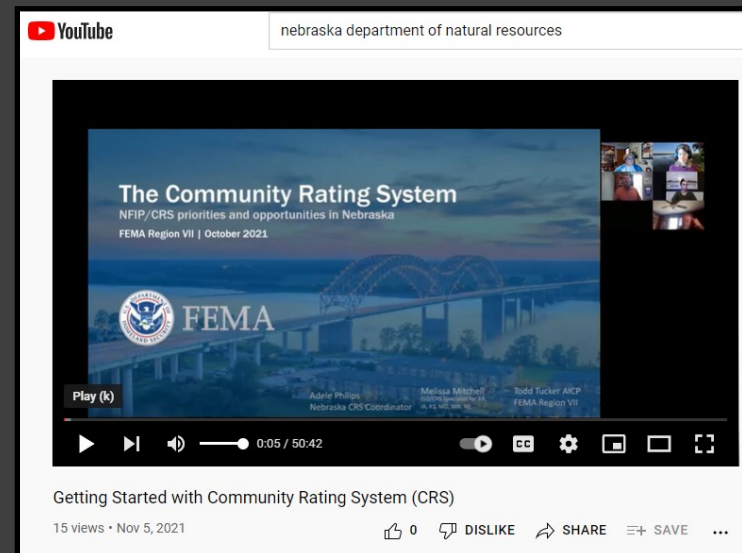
YouTube

nebraska department of natural resources

The Community Rating System

NFIP/CRS priorities and opportunities in Nebraska

FEMA Region VII | October 2021

FEMA

Adele Phillips
Nebraska CRS Coordinator

Melissa Mitchell
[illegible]

Todd Tucker AICP
FEMA Region VII

Play (k)

0:05 / 50:42

Getting Started with Community Rating System (CRS)

15 views • Nov 5, 2021

0 DISLIKE SHARE SAVE ...